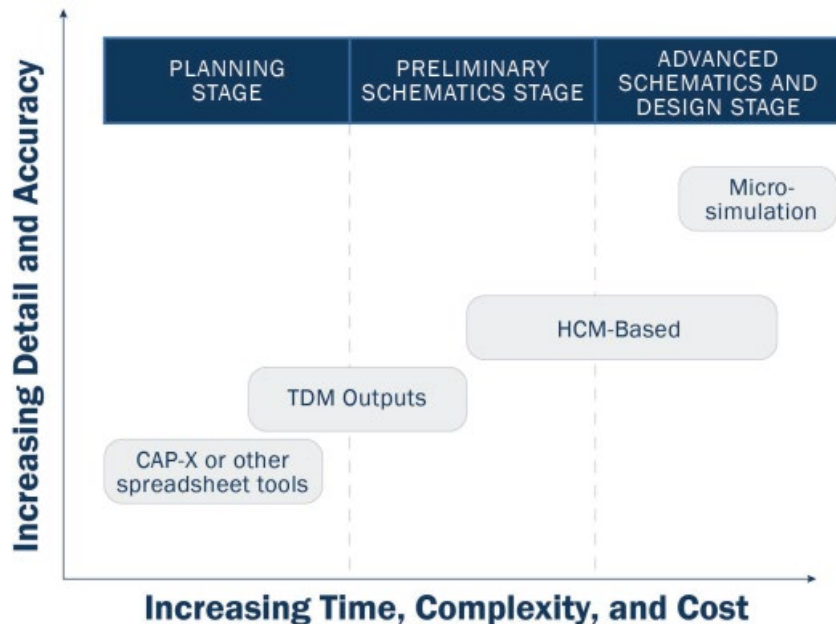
Increasing Detail and Accuracy

PLANNING STAGE

PRELIMINARY SCHEMATICS STAGE

ADVANCED SCHEMATICS AND DESIGN STAGE

Micro-simulation

HCM-Based

TDM Outputs

CAP-X or other spreadsheet tools

Increasing Time, Complexity, and Cost